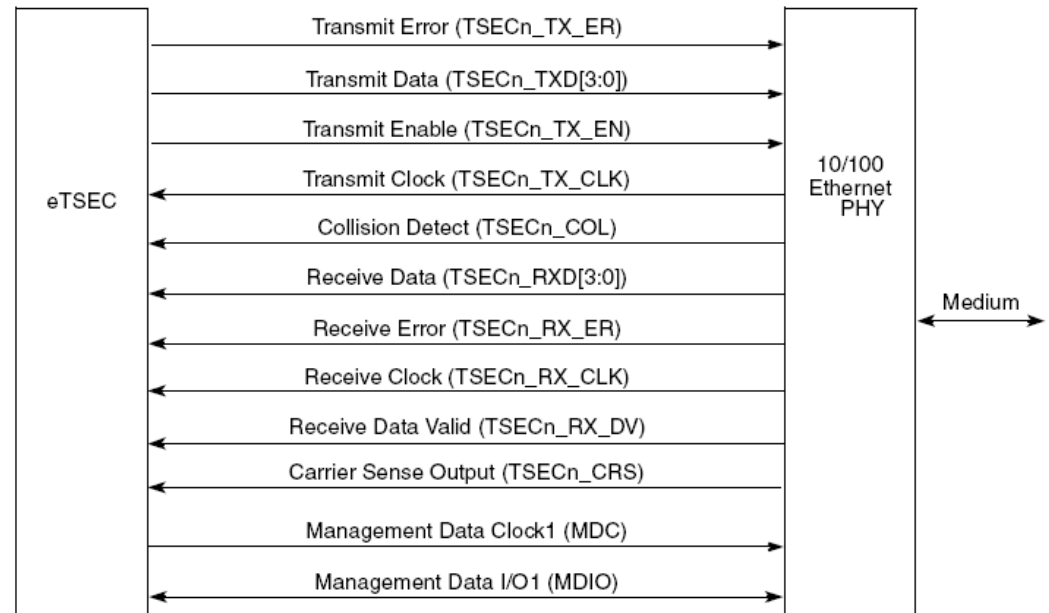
eTSEC

Transmit Error (TSECn_TX_ER)

Transmit Data (TSECn_TXD[3:0])

Transmit Enable (TSECn_TX_EN)

Transmit Clock (TSECn_TX_CLK)

Collision Detect (TSECn_COL)

Receive Data (TSECn_RXD[3:0])

Receive Error (TSECn_RX_ER)

Receive Clock (TSECn_RX_CLK)

Receive Data Valid (TSECn_RX_DV)

Carrier Sense Output (TSECn_CRS)

Management Data Clock1 (MDC)

Management Data I/O1 (MDIO)

10/100 Ethernet PHY

Medium